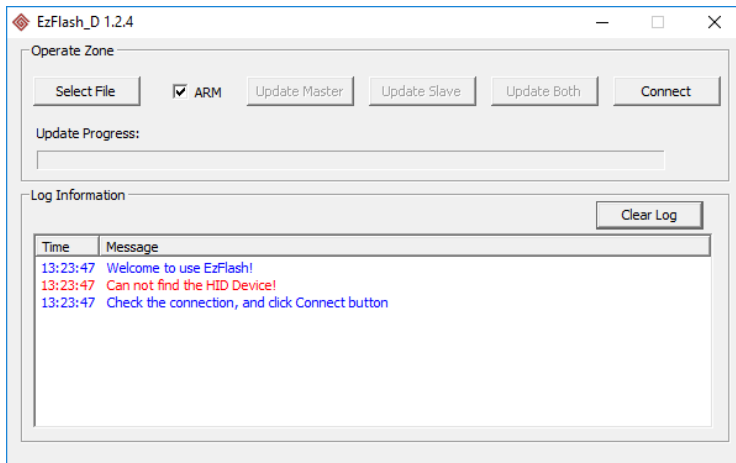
EzFlash_D 1.2.4

Operate Zone

Select File ☑ ARM Update Master Update Slave Update Both Connect

Update Progress:

Log Information

Clear Log

| Time | Message |
|---|---|
| 13:23:47 | Welcome to use EzFlash! |
| 13:23:47 | Can not find the HID Device! |
| 13:23:47 | Check the connection, and click Connect button |